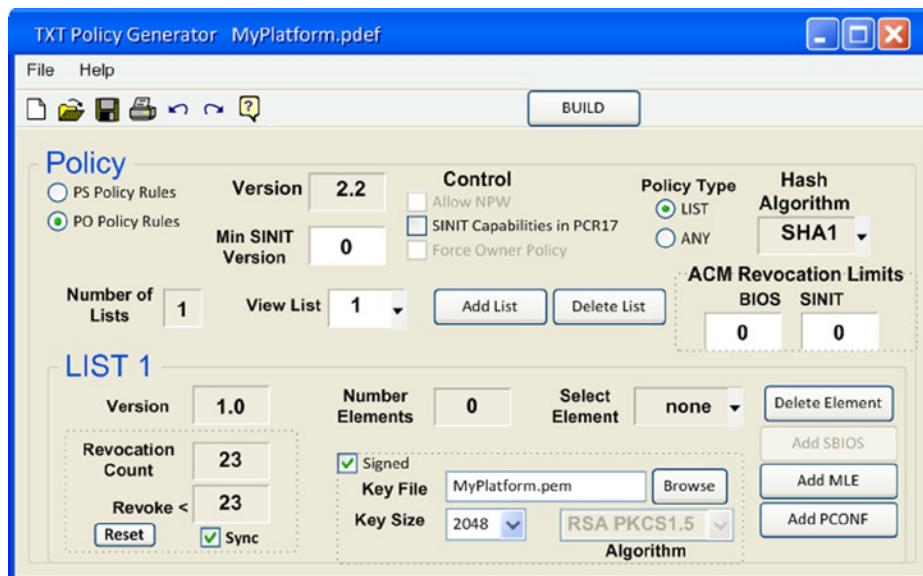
TXT Policy Generator MyPlatform.pdef

File Help

BUILD

Policy

PS Policy Rules

PO Policy Rules

Version 2.2

Min SINIT Version 0

Control

Allow NPW

SINIT Capabilities in PCR17

Force Owner Policy

Policy Type

LIST

ANY

Hash Algorithm

SHA1

Number of Lists 1

View List 1

Add List

Delete List

ACM Revocation Limits

BIOS 0

SINIT 0

LIST 1

Version 1.0

Number Elements 0

Select Element none

Delete Element

Add SBIOS

Add MLE

Add PCONF

Revocation Count 23

Revoke < 23

Reset

Sync

Signed

Key File MyPlatform.pem

Browse

Key Size 2048

RSA PKCS1.5

Algorithm